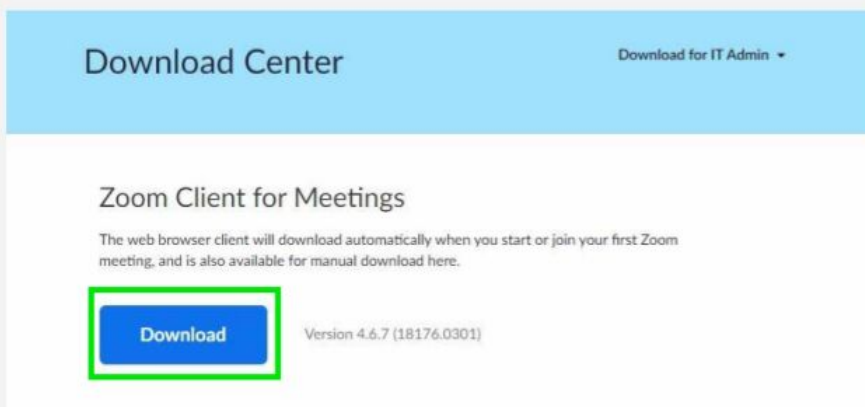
Download Center

Download for IT Admin

Zoom Client for Meetings

The web browser client will download automatically when you start or join your first Zoom meeting, and is also available for manual download here.

Download

Version 4.6.7 (18176.0301)